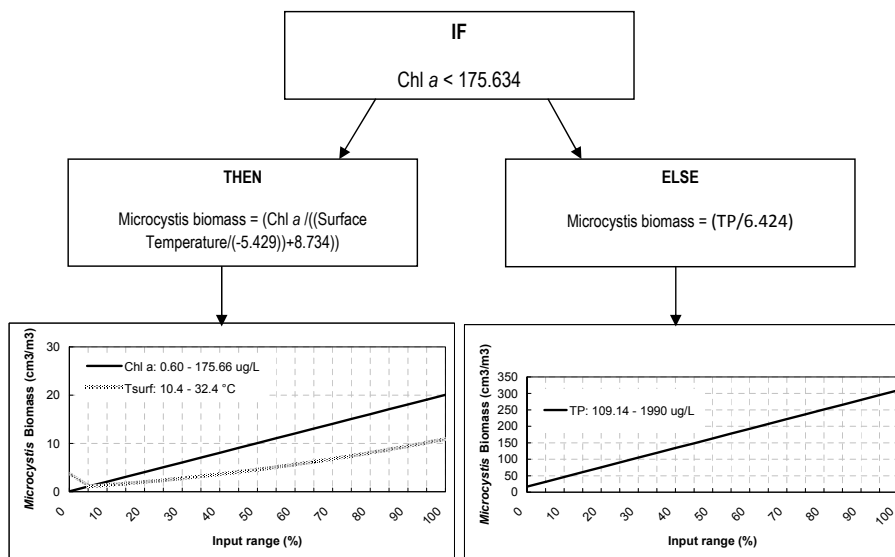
IF

Chl *a* < 175.634

THEN

Microcystis biomass = (Chl *a* /((Surface Temperature/(-5.429))+8.734))

ELSE

Microcystis biomass = (TP/6.424)

*Microcystis* Biomass (cm3/m3)

30
20
10
0

Chl a: 0.60 - 175.66 ug/L

Tsurf: 10.4 - 32.4 °C

0 10 20 30 40 50 60 70 80 90 100

Input range (%)

*Microcystis* Biomass (cm3/m3)

350
300
250
200
150
100
50
0

TP: 109.14 - 1990 ug/L

0 10 20 30 40 50 60 70 80 90 100

Input range (%)